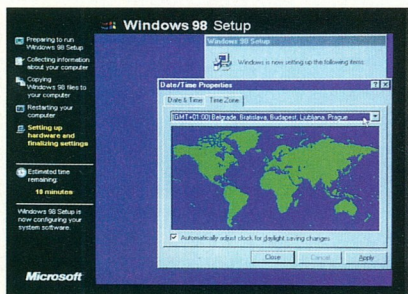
Windows 98 Setup

Preparing to run Windows 98 Setup

Collecting information about your computer

Copying Windows 98 files to your computer

Restarting your computer

Setting up hardware and finalizing settings

Estimated time remaining:
18 minutes

Windows 98 Setup is now configuring your system software.

Microsoft

Windows 98 Setup

Windows is now setting up the following items:

Date/Time Properties

Date & Time | Time Zone

(GMT+01:00) Belgrade, Bratislava, Budapest, Ljubljana, Prague

Automatically adjust clock for daylight saving changes

Close | Cancel | Apply